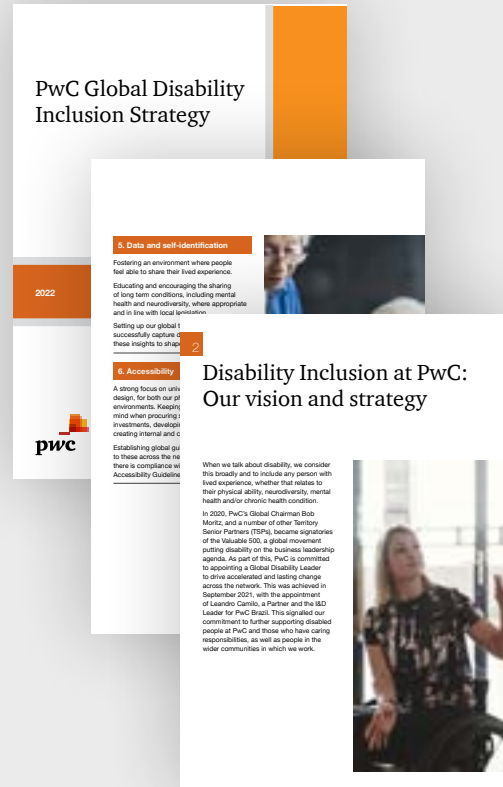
PwC Global Disability Inclusion Strategy

2022

pwc

5. Data and self-identification

Fostering an environment where people feel able to share their lived experience.

Educating and encouraging the sharing of long term conditions, including mental health and neurodiversity, where appropriate and in line with local legislation.

Setting up our global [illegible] successfully capture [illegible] these insights to shape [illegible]

6. Accessibility

A strong focus on univ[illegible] design, for both our ph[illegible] environments. Keeping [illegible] mind when procuring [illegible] investments, developing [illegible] creating internal and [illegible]

Establishing global gu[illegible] to these across the ne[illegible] there is compliance wi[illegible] Accessibility Guideline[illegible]

2

Disability Inclusion at PwC: Our vision and strategy

When we talk about disability, we consider this broadly and to include any person with lived experience, whether that relates to their physical ability, neurodiversity, mental health and/or chronic health condition.

In 2020, PwC's Global Chairman Bob Moritz, and a number of other Territory Senior Partners (TSPs), became signatories of the Valuable 500, a global movement putting disability on the business leadership agenda. As part of this, PwC is committed to appointing a Global Disability Leader to drive accelerated and lasting change across the network. This was achieved in September 2021, with the appointment of Leandro Camilo, a Partner and the I&D Leader for PwC Brazil. This signalled our commitment to further supporting disabled people at PwC and those who have caring responsibilities, as well as people in the wider communities in which we work.